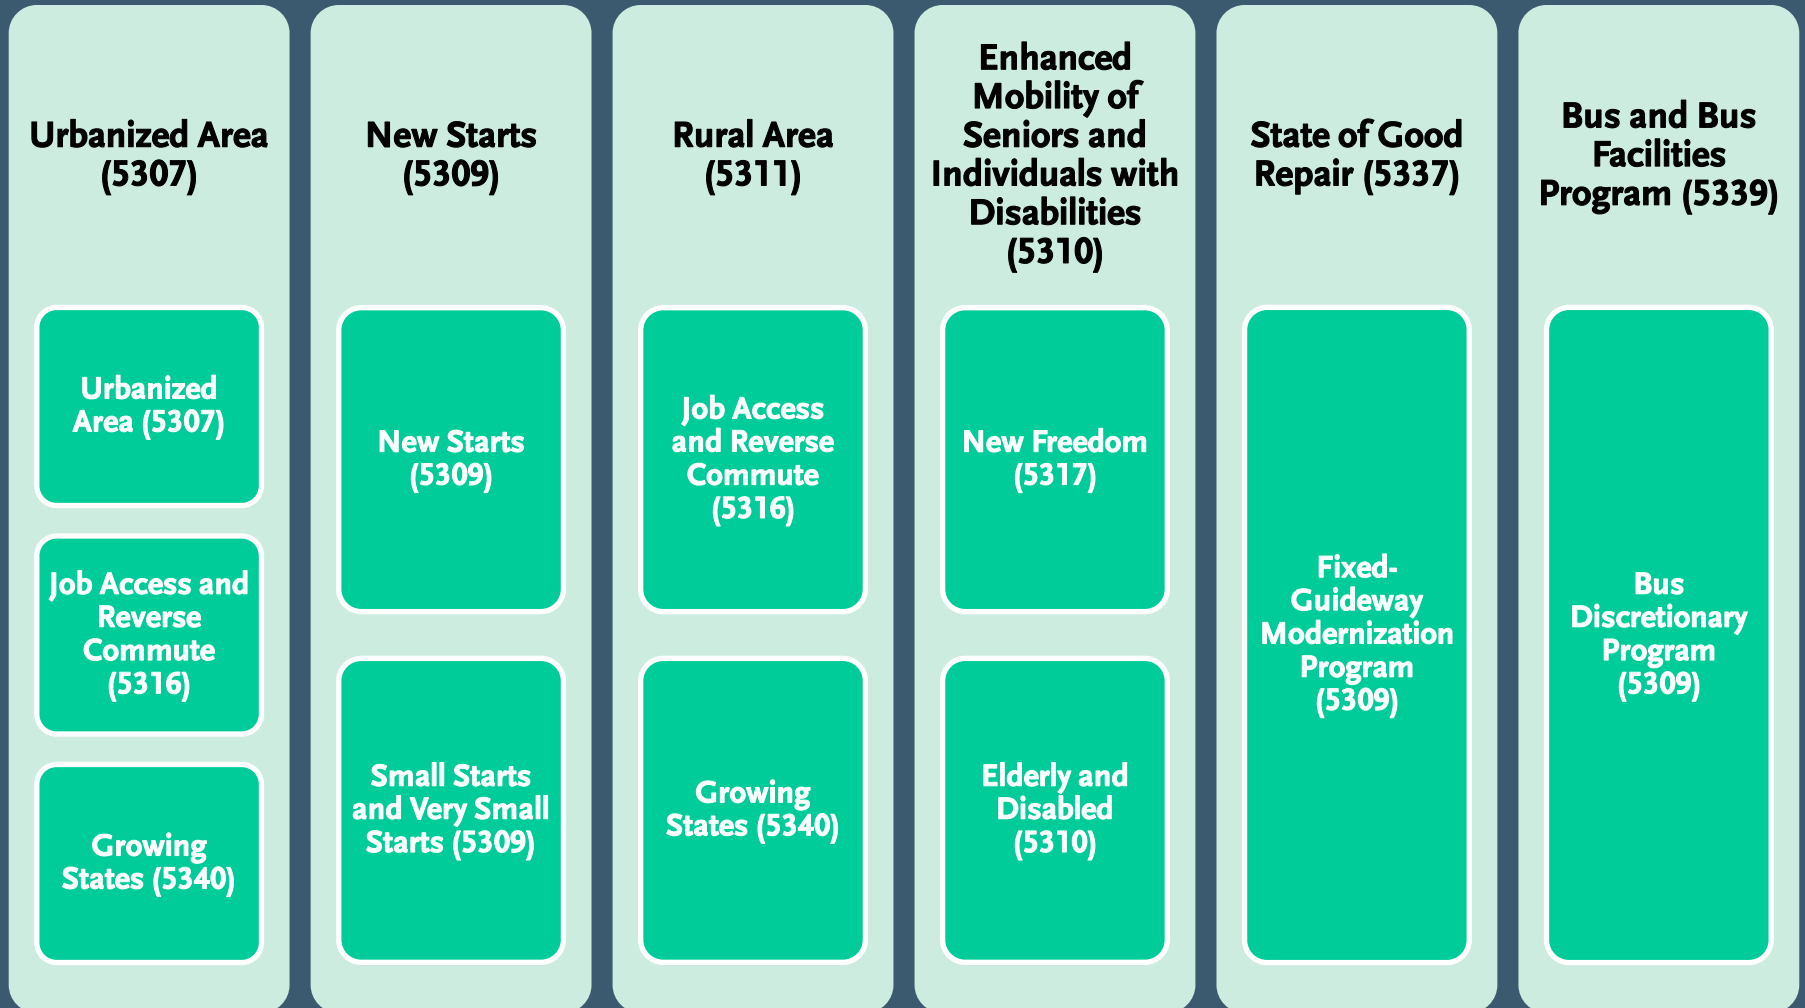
Urbanized Area (5307)

Urbanized Area (5307)

Job Access and Reverse Commute (5316)

Growing States (5340)

New Starts (5309)

New Starts (5309)

Small Starts and Very Small Starts (5309)

Rural Area (5311)

Job Access and Reverse Commute (5316)

Growing States (5340)

Enhanced Mobility of Seniors and Individuals with Disabilities (5310)

New Freedom (5317)

Elderly and Disabled (5310)

State of Good Repair (5337)

Fixed-Guideway Modernization Program (5309)

Bus and Bus Facilities Program (5339)

Bus Discretionary Program (5309)